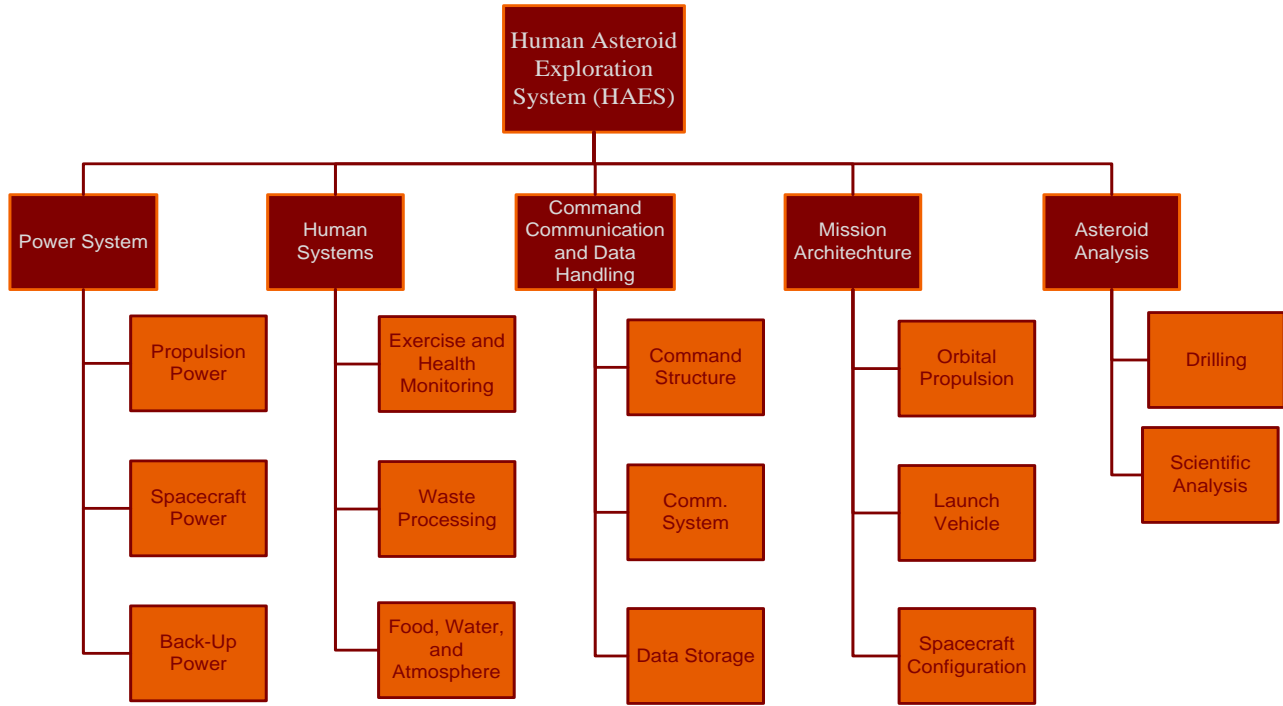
Human Asteroid Exploration System (HAES)

Power System

Propulsion Power

Spacecraft Power

Back-Up Power

Human Systems

Exercise and Health Monitoring

Waste Processing

Food, Water, and Atmosphere

Command Communication and Data Handling

Command Structure

Comm. System

Data Storage

Mission Architechture

Orbital Propulsion

Launch Vehicle

Spacecraft Configuration

Asteroid Analysis

Drilling

Scientific Analysis